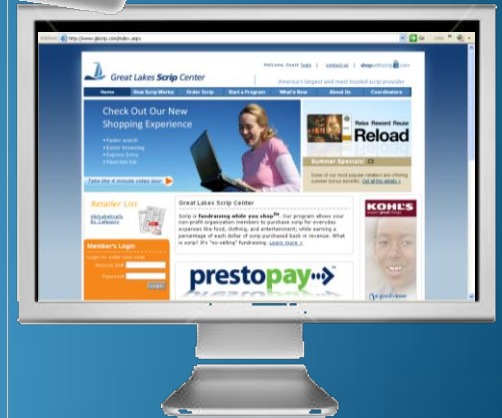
Address http://www.glscrip.com/index.aspx

Great Lakes Scrip Center

Welcome, Guest Login | Contact us | shopwithscrip.com

America's largest and most trusted scrip provider

Home | How Scrip Works | Order Scrip | Start a Program | What's New | About Us | Coordinators

Check Out Our New Shopping Experience

•Faster search
•Easier browsing
•Express Entry
•Favorites list

Take the 4 minute video tour

Relax Reward Reuse Reload

Summer Specials!

Some of our most popular retailers are offering summer bonus benefits. Get all the details »

Retailer List

Alphabetically By Category

Great Lakes Scrip Center

Scrip is fundraising while you shop℠. Our program allows your non-profit organization members to purchase scrip for everyday expenses like food, clothing, and entertainment; while earning a percentage of each dollar of scrip purchased back in revenue. What is scrip? It's "no-selling" fundraising. Learn more »

Member's Login

Login to order your scrip

Account ID#

Password

Login

prestopay

KOHL'S